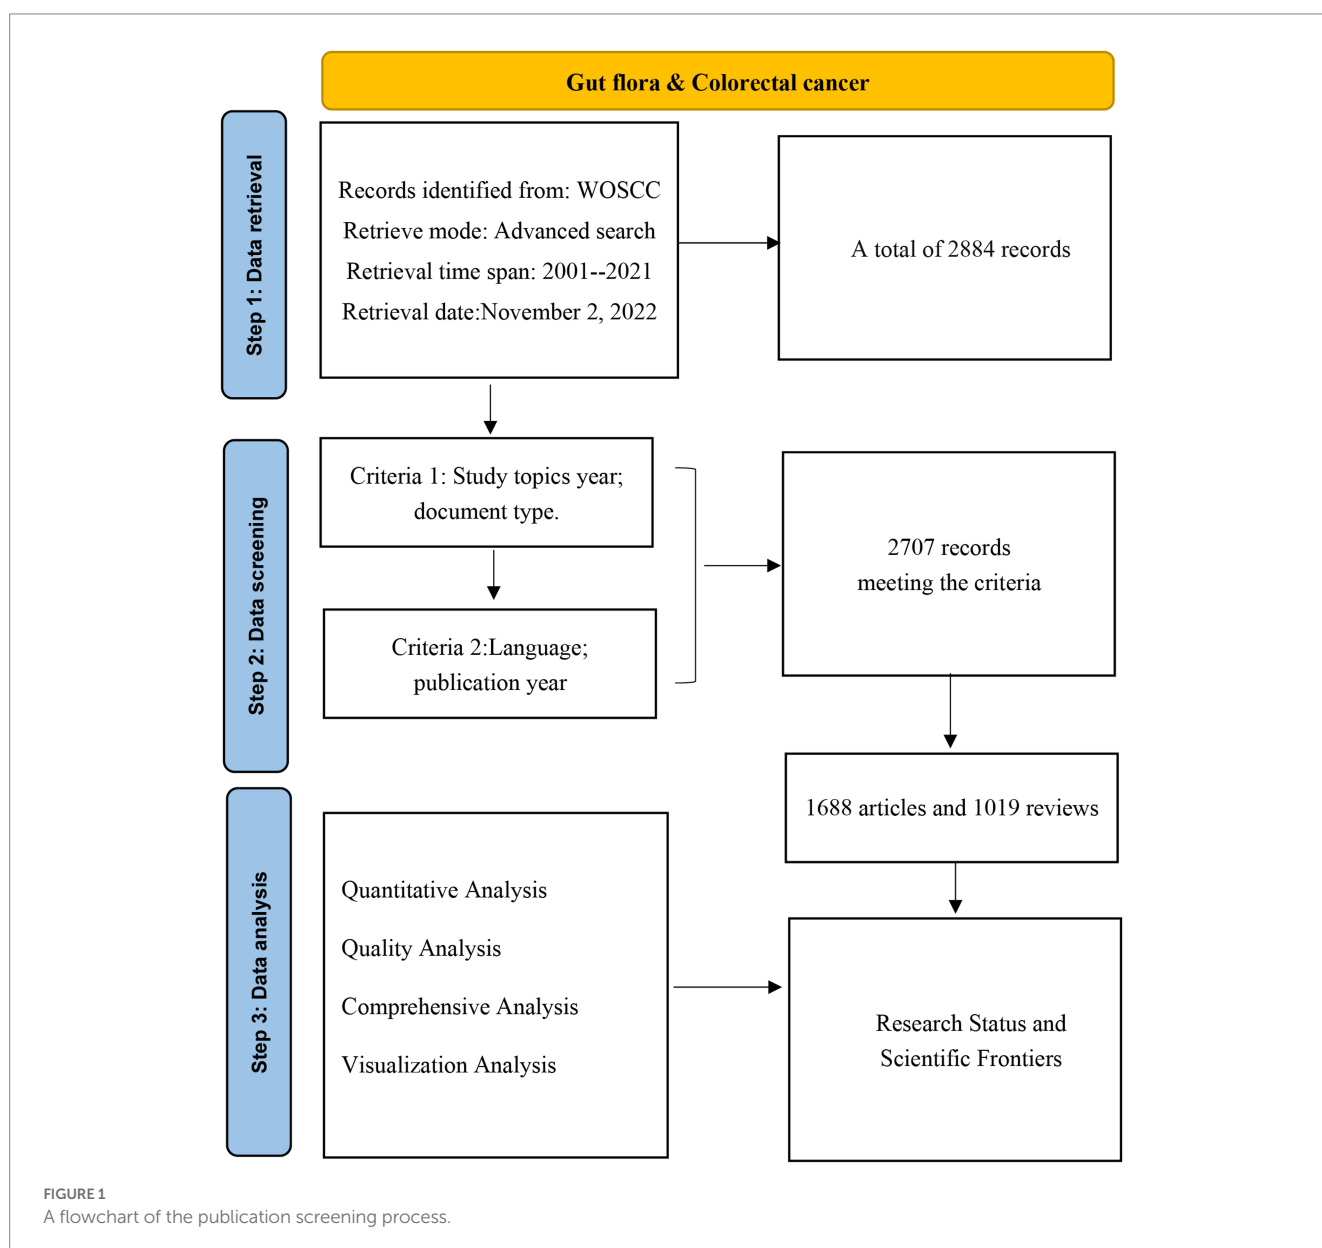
Gut flora & Colorectal cancer

Step 1: Data retrieval

Records identified from: WOSCC
Retrieve mode: Advanced search
Retrieval time span: 2001--2021
Retrieval date:November 2, 2022

A total of 2884 records

Step 2: Data screening

Criteria 1: Study topics year; document type.

Criteria 2:Language; publication year

2707 records meeting the criteria

1688 articles and 1019 reviews

Step 3: Data analysis

Quantitative Analysis
Quality Analysis
Comprehensive Analysis
Visualization Analysis

Research Status and Scientific Frontiers

FIGURE 1
A flowchart of the publication screening process.